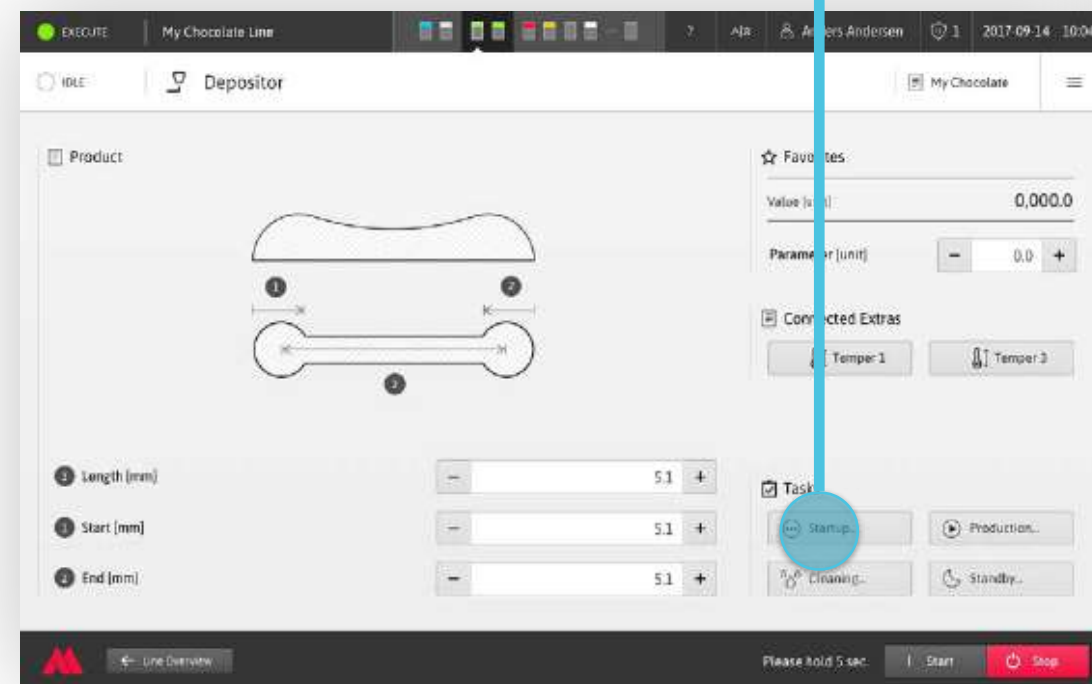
EXECUTE | My Chocolate Line | ? | A|a | A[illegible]ers Andersen | 1 | 2017-09-14 10:0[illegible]

IDLE | Depositor | My Chocolate

Product

1 2 3

Favo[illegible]tes

Value [u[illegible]] 0,000.0

Parame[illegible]r [unit] − 0.0 +

Conn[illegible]cted Extras

Temper 1 | Temper 3

Task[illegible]

Startup... | Production...

Cleaning... | Standby...

1 Length [mm] − 5.1 +

2 Start [mm] − 5.1 +

3 End [mm] − 5.1 +

← Line Overview

Please hold 5 sec. | Start | Stop